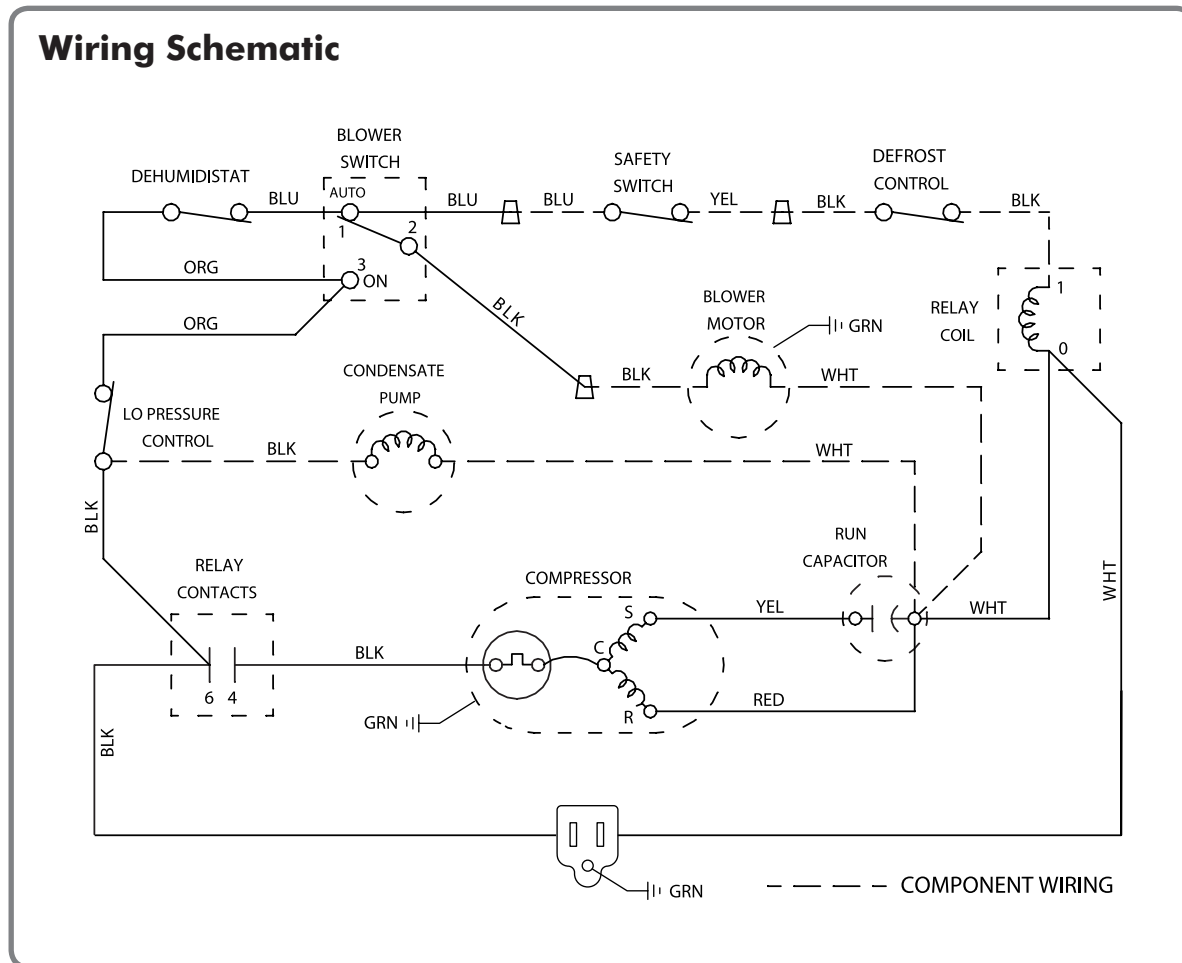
Wiring Schematic

BLOWER SWITCH
SAFETY SWITCH
DEFROST CONTROL
DEHUMIDISTAT
BLU
AUTO
BLU
BLU
YEL
BLK
BLK
1
2
ORG
3
ON
ORG
BLK
BLOWER MOTOR
GRN
RELAY COIL
1
0
CONDENSATE PUMP
BLK
WHT
LO PRESSURE CONTROL
BLK
WHT
BLK
RUN CAPACITOR
RELAY CONTACTS
COMPRESSOR
S
YEL
WHT
WHT
BLK
C
6
4
RED
R
GRN
BLK
GRN
COMPONENT WIRING